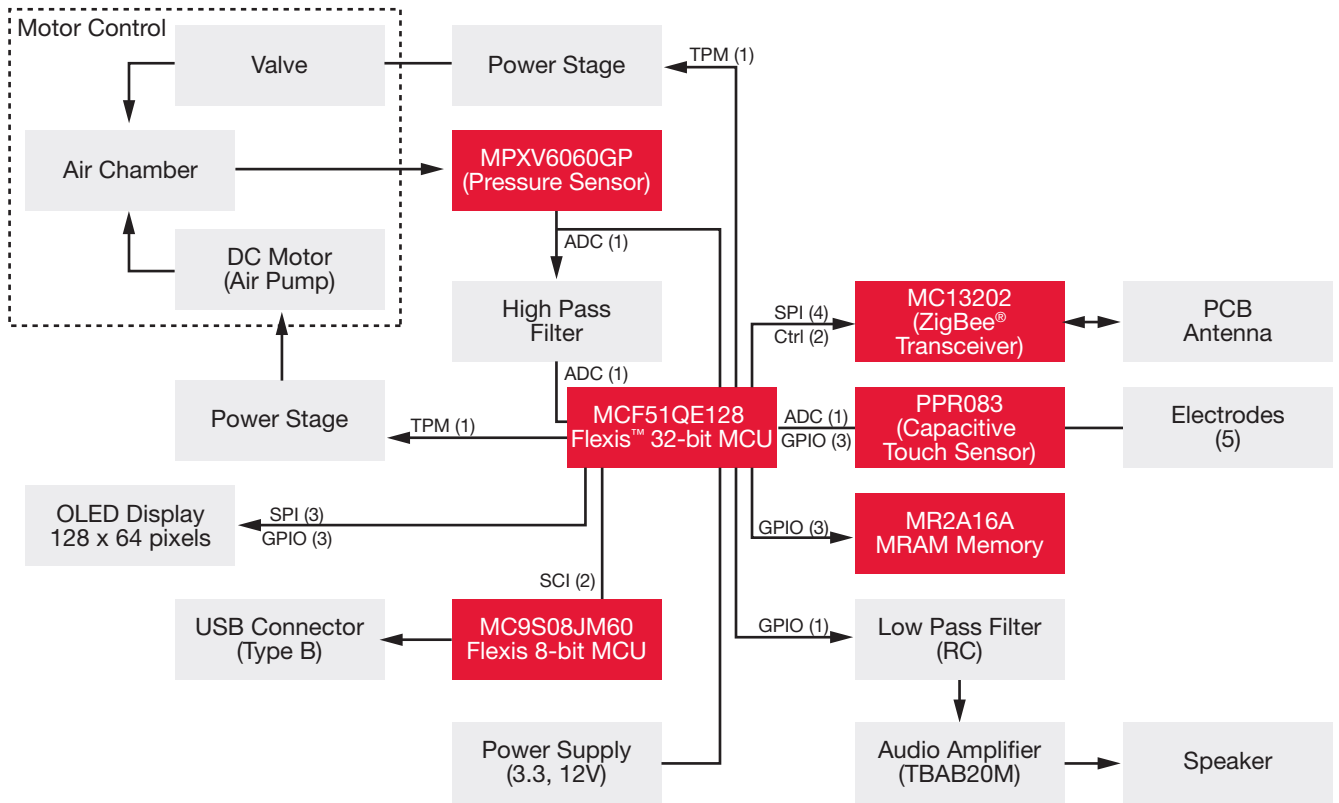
Motor Control

Valve

Air Chamber

DC Motor (Air Pump)

Power Stage

TPM (1)

MPXV6060GP (Pressure Sensor)

ADC (1)

High Pass Filter

ADC (1)

Power Stage

TPM (1)

MCF51QE128 Flexis™ 32-bit MCU

SPI (4)
Ctrl (2)

MC13202 (ZigBee® Transceiver)

PCB Antenna

ADC (1)
GPIO (3)

PPR083 (Capacitive Touch Sensor)

Electrodes (5)

OLED Display 128 x 64 pixels

SPI (3)
GPIO (3)

GPIO (3)

MR2A16A MRAM Memory

SCI (2)

USB Connector (Type B)

MC9S08JM60 Flexis 8-bit MCU

GPIO (1)

Low Pass Filter (RC)

Audio Amplifier (TBAB20M)

Speaker

Power Supply (3.3, 12V)